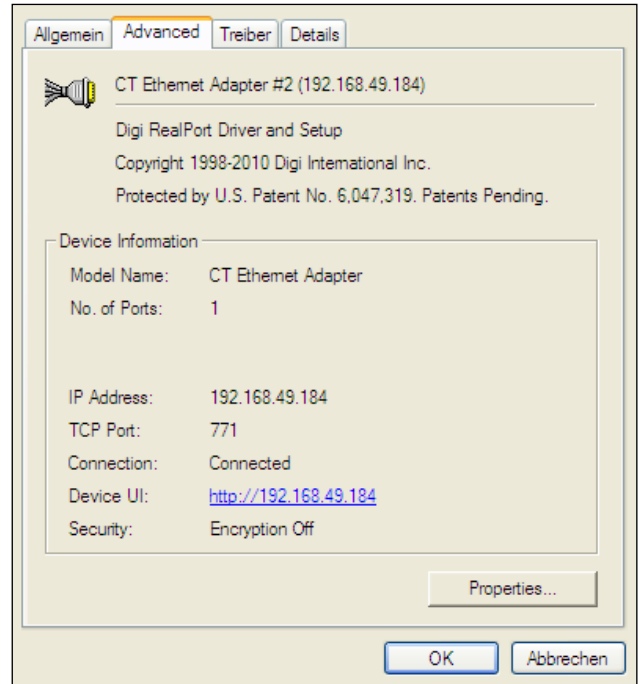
Allgemein | Advanced | Treiber | Details

CT Ethernet Adapter #2 (192.168.49.184)

Digi RealPort Driver and Setup

Copyright 1998-2010 Digi International Inc.

Protected by U.S. Patent No. 6,047,319. Patents Pending.

Device Information

| | |
|---|---|
| Model Name: | CT Ethernet Adapter |
| No. of Ports: | 1 |
| IP Address: | 192.168.49.184 |
| TCP Port: | 771 |
| Connection: | Connected |
| Device UI: | http://192.168.49.184 |
| Security: | Encryption Off |

Properties...

OK

Abbrechen